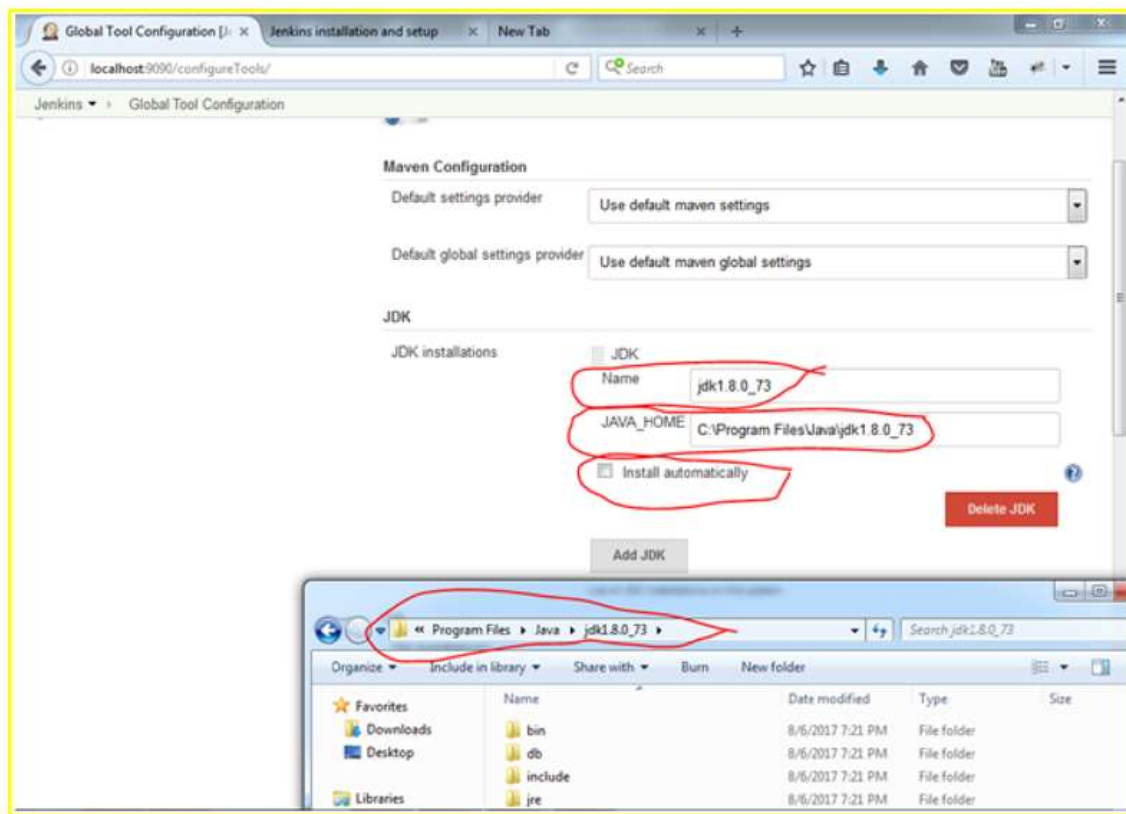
Global Tool Configuration [J ×   Jenkins installation and setup ×   New Tab ×   +

localhost:9090/configureTools/   C   Search

Jenkins ▾ › Global Tool Configuration

Maven Configuration

Default settings provider   Use default maven settings

Default global settings provider   Use default maven global settings

JDK

JDK installations   JDK

Name   jdk1.8.0_73

JAVA_HOME   C:\Program Files\Java\jdk1.8.0_73

Install automatically

Delete JDK

Add JDK

« Program Files ▸ Java ▸ jdk1.8.0_73 ▸   Search jdk1.8.0_73

Organize ▾   Include in library ▾   Share with ▾   Burn   New folder

| | Name | Date modified | Type | Size |
|---|---|---|---|---|
| Favorites | | | | |
| Downloads | bin | 8/6/2017 7:21 PM | File folder | |
| Desktop | db | 8/6/2017 7:21 PM | File folder | |
| | include | 8/6/2017 7:21 PM | File folder | |
| Libraries | jre | 8/6/2017 7:21 PM | File folder | |